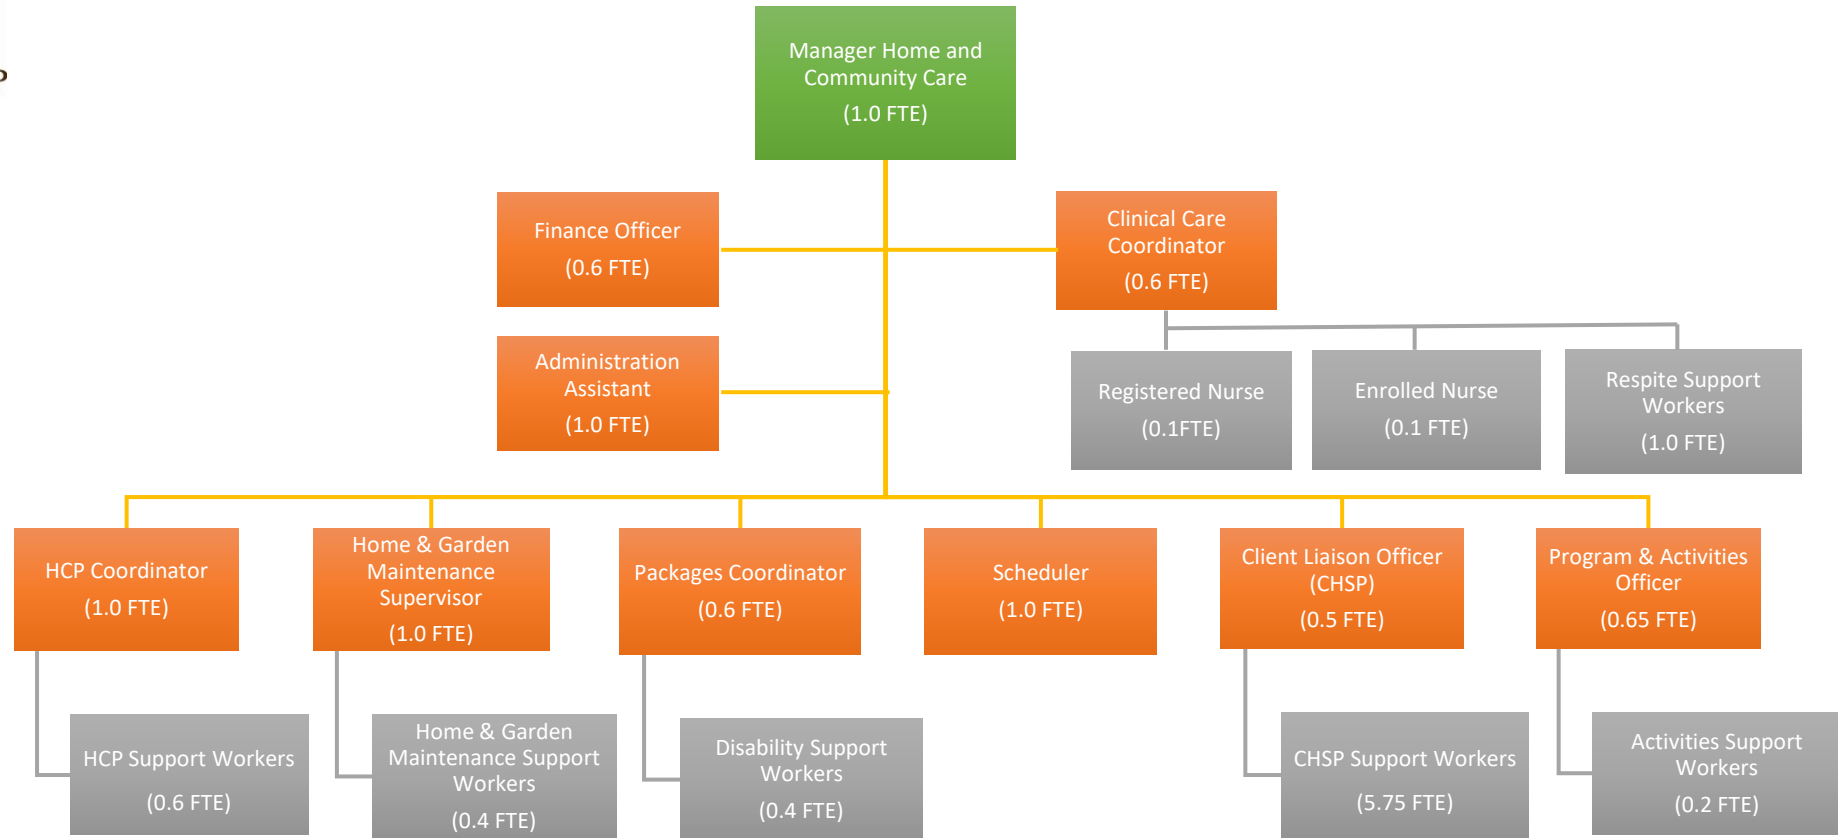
Manager Home and Community Care
(1.0 FTE)

Finance Officer
(0.6 FTE)

Clinical Care Coordinator
(0.6 FTE)

Administration Assistant
(1.0 FTE)

Registered Nurse
(0.1FTE)

Enrolled Nurse
(0.1 FTE)

Respite Support Workers
(1.0 FTE)

HCP Coordinator
(1.0 FTE)

Home & Garden Maintenance Supervisor
(1.0 FTE)

Packages Coordinator
(0.6 FTE)

Scheduler
(1.0 FTE)

Client Liaison Officer (CHSP)
(0.5 FTE)

Program & Activities Officer
(0.65 FTE)

HCP Support Workers
(0.6 FTE)

Home & Garden Maintenance Support Workers
(0.4 FTE)

Disability Support Workers
(0.4 FTE)

CHSP Support Workers
(5.75 FTE)

Activities Support Workers
(0.2 FTE)